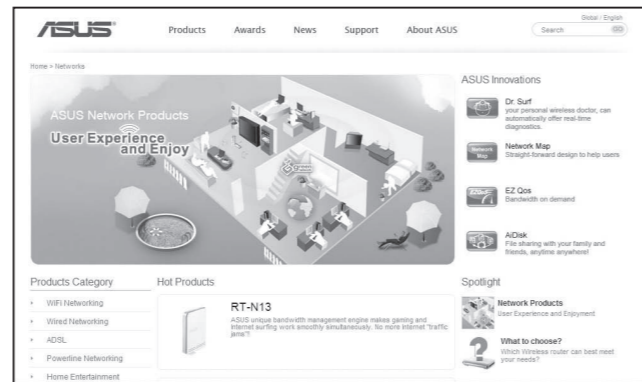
ASUS®

Products Awards News Support About ASUS

Global / English

Search GO

Home > Networks

ASUS Network Products

User Experience and Enjoy

ASUS Innovations

Dr. Surf
your personal wireless doctor, can automatically offer real-time diagnostics.

Network Map
Straight-forward design to help users

EZ Qos
Bandwidth on demand

AiDisk
File sharing with your family and friends, anytime anywhere!

Products Category

WiFi Networking

Wired Networking

ADSL

Powerline Networking

Home Entertainment

Hot Products

RT-N13
ASUS unique bandwidth management engine makes gaming and internet surfing work smoothly simultaneously. No more internet "traffic jams"!

Spotlight

Network Products
User Experience and Enjoyment

What to choose?
Which Wireless router can best meet your needs?